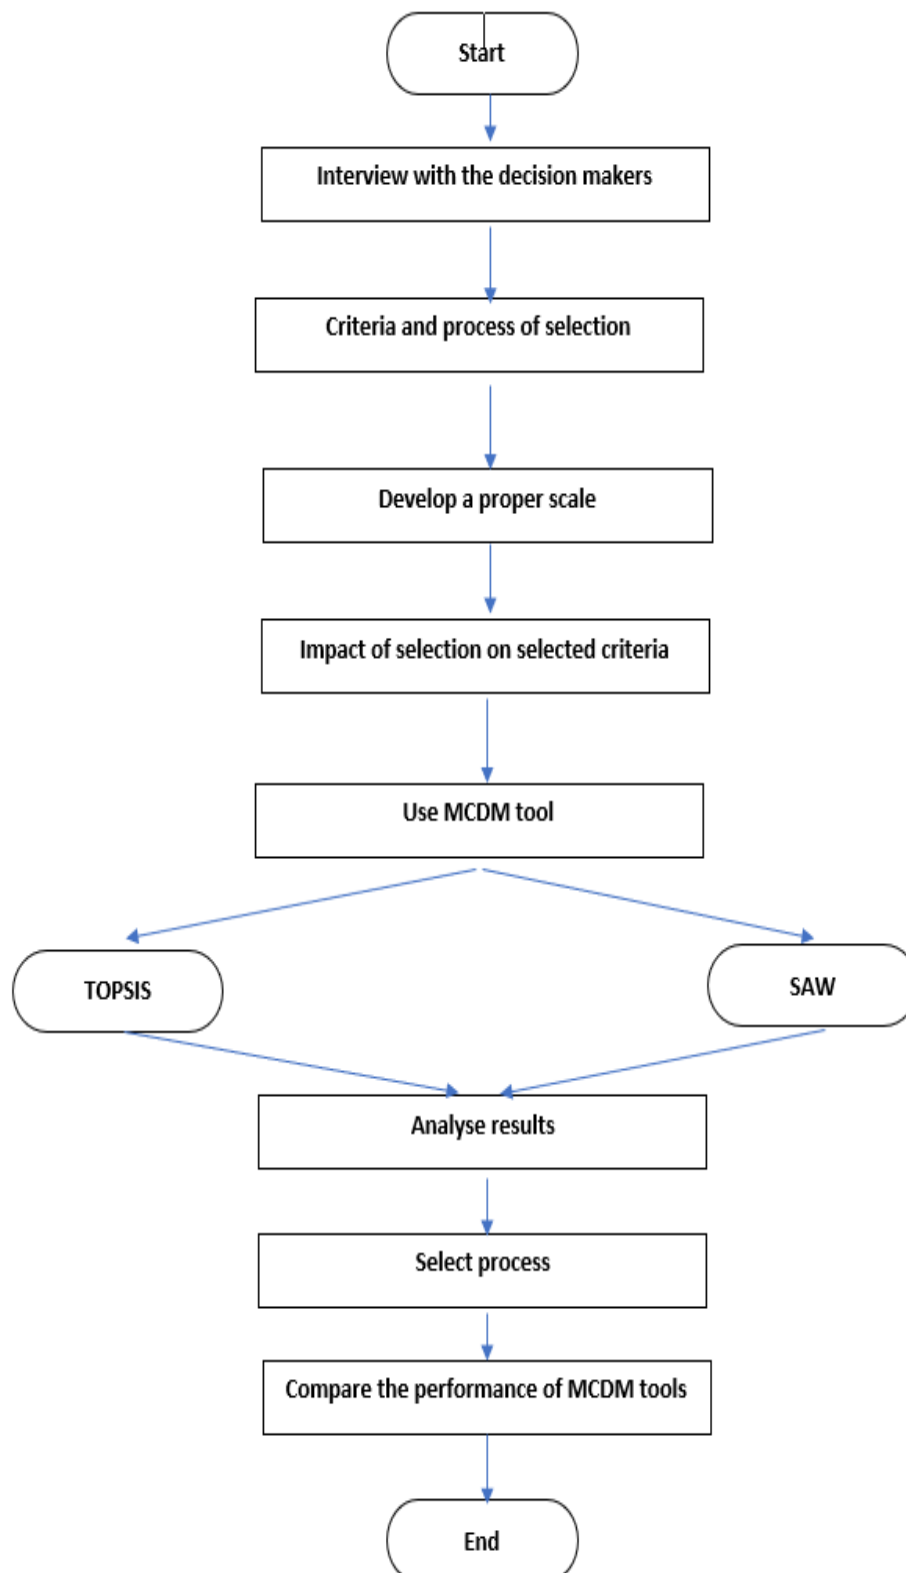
Start

Interview with the decision makers

Criteria and process of selection

Develop a proper scale

Impact of selection on selected criteria

Use MCDM tool

TOPSIS

SAW

Analyse results

Select process

Compare the performance of MCDM tools

End